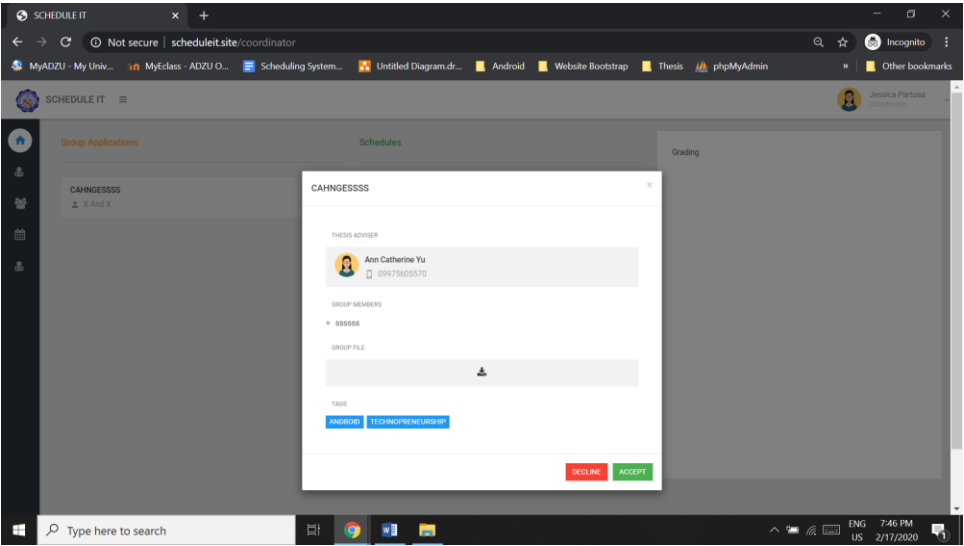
SCHEDULE IT ×

Not secure | scheduleit.site/coordinator

Incognito

MyADZU - My Univ... MyEclass - ADZU O... Scheduling System... Untitled Diagram.dr... Android Website Bootstrap Thesis phpMyAdmin » Other bookmarks

SCHEDULE IT

Jessica Partosa
Coordinator

Group Applications

Schedules

Grading

CAHNGESSSS
X And X

CAHNGESSSS ×

THESIS ADVISER

Ann Catherine Yu
09975605570

GROUP MEMBERS

ssssss

GROUP FILE

TAGS

ANDROID TECHNOPRENEURSHIP

DECLINE ACCEPT

Type here to search

ENG US 7:46 PM 2/17/2020